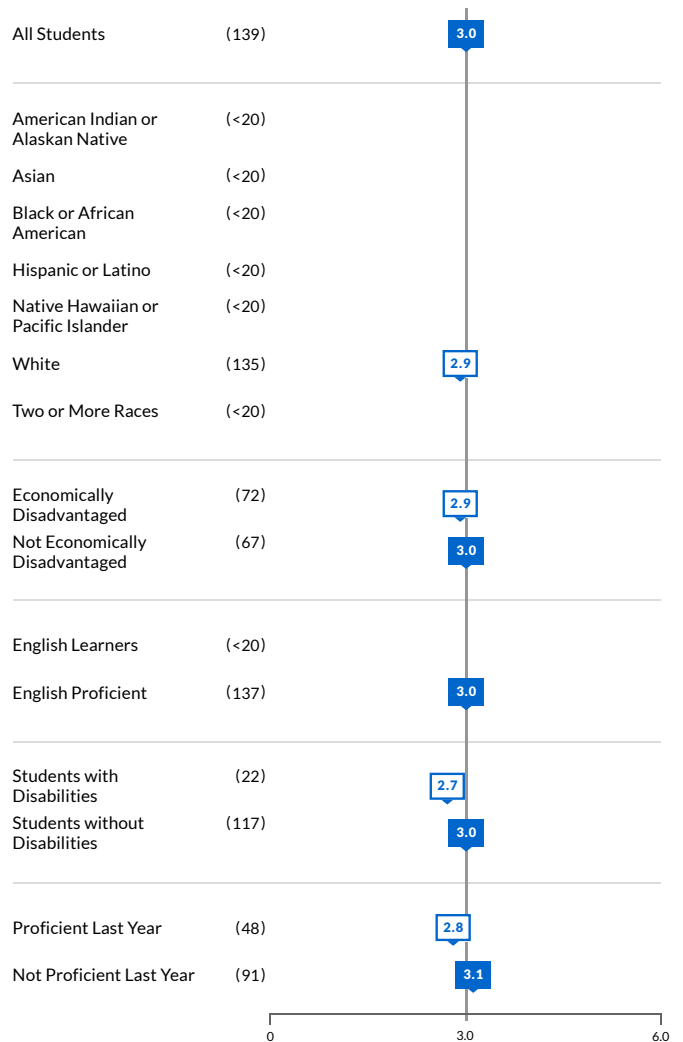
All Students (139) 3.0

American Indian or Alaskan Native (<20)

Asian (<20)

Black or African American (<20)

Hispanic or Latino (<20)

Native Hawaiian or Pacific Islander (<20)

White (135) 2.9

Two or More Races (<20)

Economically Disadvantaged (72) 2.9

Not Economically Disadvantaged (67) 3.0

English Learners (<20)

English Proficient (137) 3.0

Students with Disabilities (22) 2.7

Students without Disabilities (117) 3.0

Proficient Last Year (48) 2.8

Not Proficient Last Year (91) 3.1

0 3.0 6.0